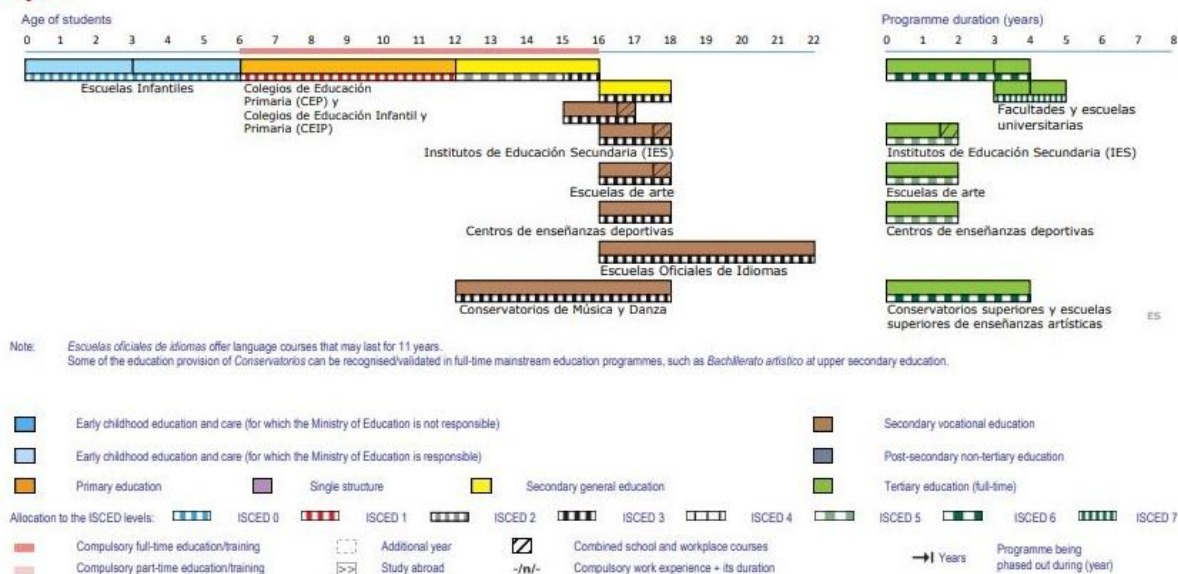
Age of students

0 1 2 3 4 5 6 7 8 9 10 11 12 13 14 15 16 17 18 19 20 21 22

Escuelas Infantiles

Colegios de Educación Primaria (CEP) y Colegios de Educación Infantil y Primaria (CEIP)

Institutos de Educación Secundaria (IES)

Escuelas de arte

Centros de enseñanzas deportivas

Escuelas Oficiales de Idiomas

Conservatorios de Música y Danza

Programme duration (years)

0 1 2 3 4 5 6 7 8

Facultades y escuelas universitarias

Institutos de Educación Secundaria (IES)

Escuelas de arte

Centros de enseñanzas deportivas

Conservatorios superiores y escuelas superiores de enseñanzas artísticas

ES

Note: Escuelas oficiales de idiomas offer language courses that may last for 11 years.
Some of the education provision of Conservatorios can be recognised/validated in full-time mainstream education programmes, such as Bachillerato artístico at upper secondary education.

Early childhood education and care (for which the Ministry of Education is not responsible)

Early childhood education and care (for which the Ministry of Education is responsible)

Primary education

Single structure

Secondary general education

Secondary vocational education

Post-secondary non-tertiary education

Tertiary education (full-time)

Allocation to the ISCED levels: ISCED 0 ISCED 1 ISCED 2 ISCED 3 ISCED 4 ISCED 5 ISCED 6 ISCED 7

Compulsory full-time education/training

Compulsory part-time education/training

Additional year

Study abroad

Combined school and workplace courses

-/n/- Compulsory work experience + its duration

Years

Programme being phased out during (year)